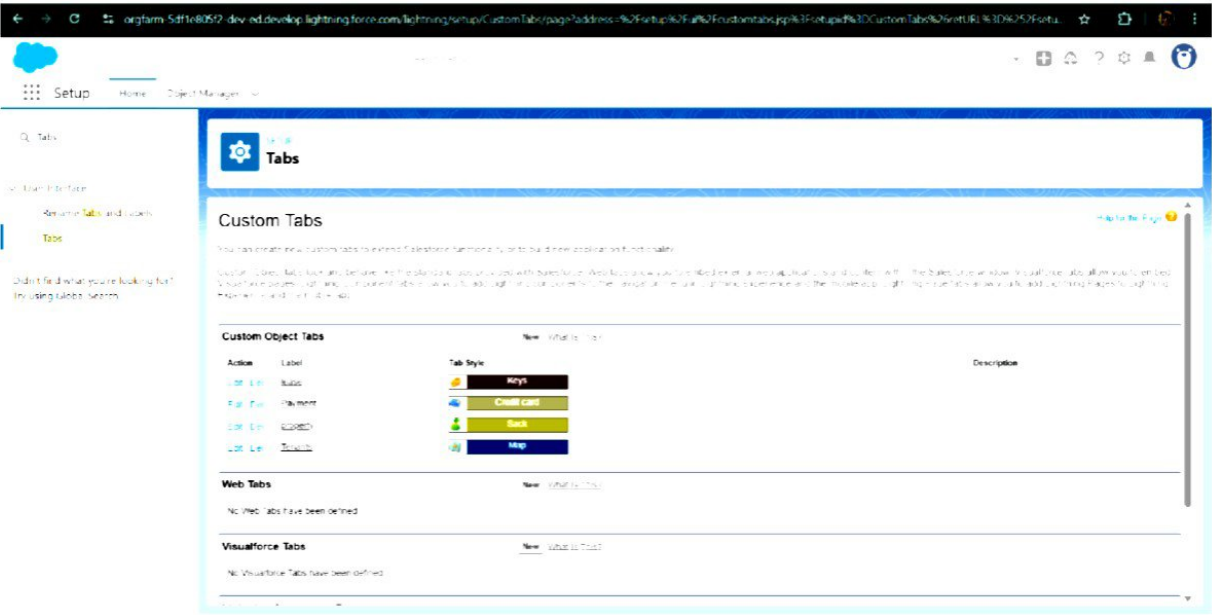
orgfarm-5df1e805f2-dev-ed.develop.lightning.force.com/lightning/setup/CustomTabs/page?address=%2Fsetup%2Fui%2Fcustomtabs.jsp%3Fsetupid%3DCustomTabs%26retURL%3D%252Fsetu...

Setup Home Object Manager

Q Tabs

User Interface

Rename Tabs and Labels

Tabs

Didn't find what you're looking for? Try using Global Search.

SETUP
Tabs

Custom Tabs

Help for this Page

You can create new custom tabs to extend Salesforce functionality or to build new application functionality.

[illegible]

Custom Object Tabs New What Is This?

| Action | Label | Tab Style | Description |
|---|---|---|---|
| Edit Del | Bulbs | Keys | |
| Edit Del | Payment | Credit card | |
| Edit Del | Property | Back | |
| Edit Del | Tenants | Map | |

Web Tabs New What Is This?

No Web Tabs have been defined

Visualforce Tabs New What Is This?

No Visualforce Tabs have been defined